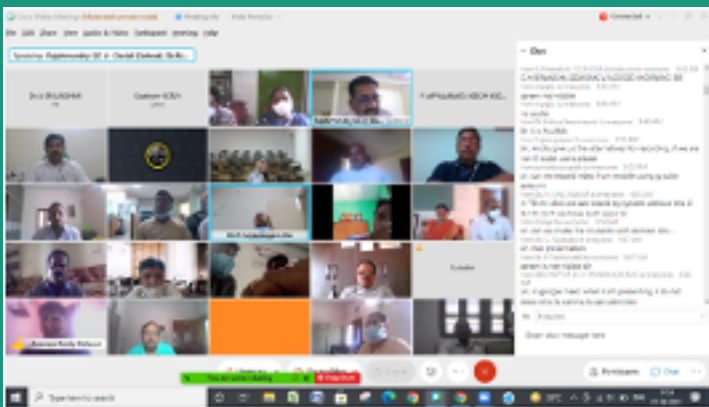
Cisco Webex Meeting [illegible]

File Edit Share View Audio & Video Participant Meeting Help

Speaking: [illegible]

Connected

Dr.S.SRUSHNA

Gaatham KDEA

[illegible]

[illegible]

Chat

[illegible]

Sukalan

Enter chat message here

Participants

Chat

Type here to search